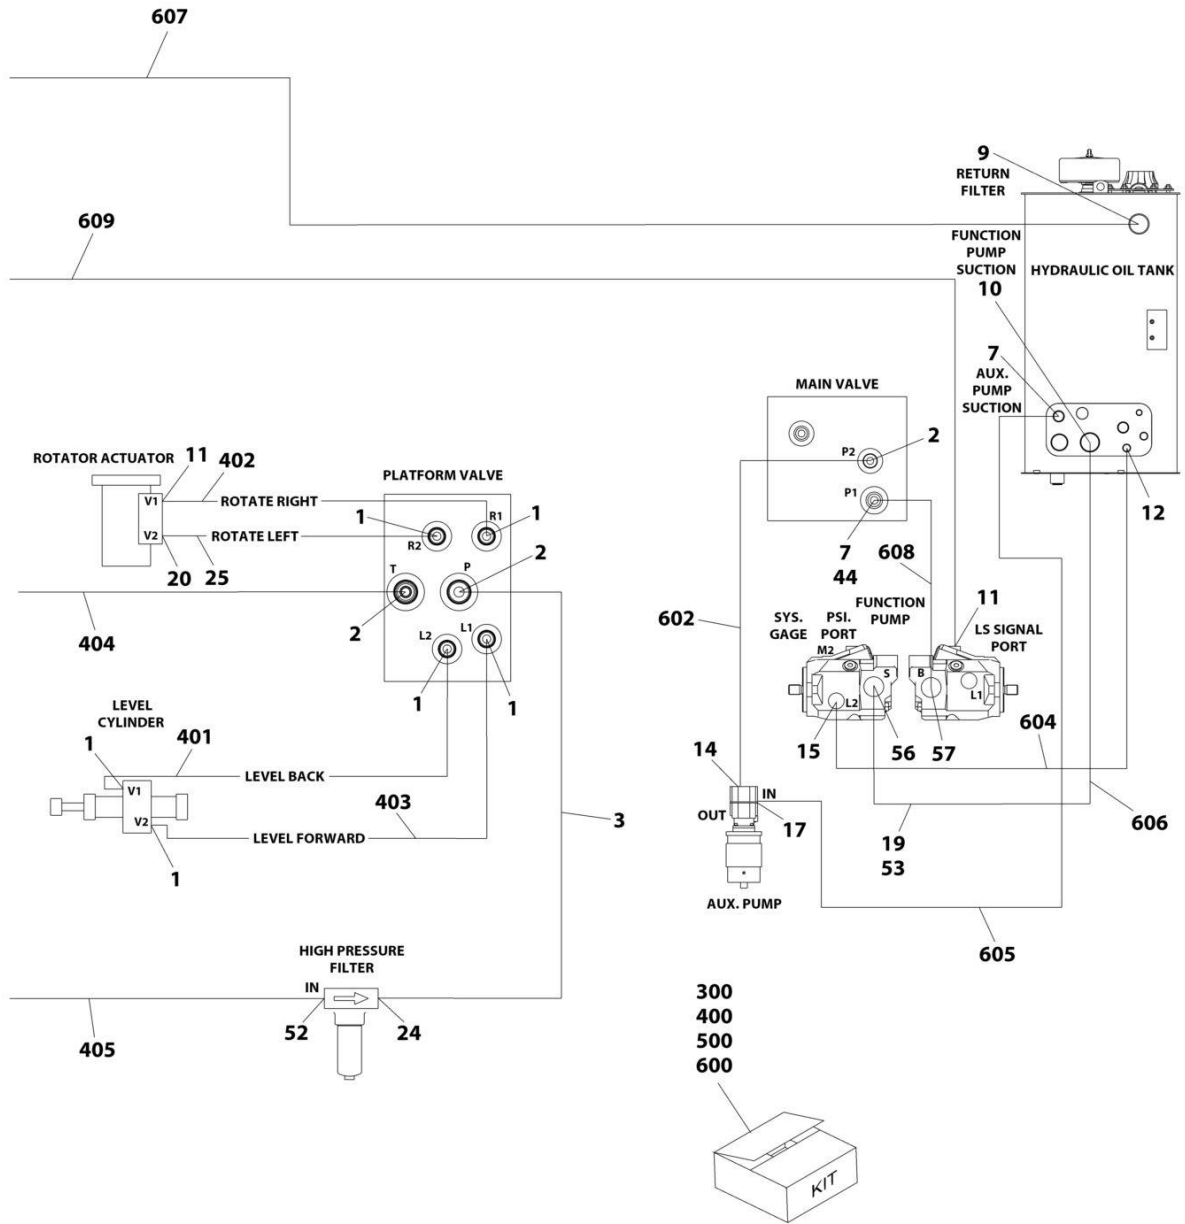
607

609

9
RETURN FILTER

FUNCTION PUMP SUCTION
10

HYDRAULIC OIL TANK

7
AUX. PUMP SUCTION

12

MAIN VALVE

2
P2
P1
7
44

608

ROTATOR ACTUATOR 11 402
V1
V2
ROTATE RIGHT
ROTATE LEFT
20 25

PLATFORM VALVE
1
R2
R1
1
T
P
2
2
L2
L1
1
1

404

602

SYS. GAGE
PSI. PORT
M2
FUNCTION PUMP
S
11
LS SIGNAL PORT
B
L1
L2
15
56
57
604

LEVEL CYLINDER
1
401
V1
V2
LEVEL BACK
403
LEVEL FORWARD
1

3

14
IN
OUT
17
AUX. PUMP

19
53

606

605

HIGH PRESSURE FILTER
IN
52
24

405

300
400
500
600

KIT